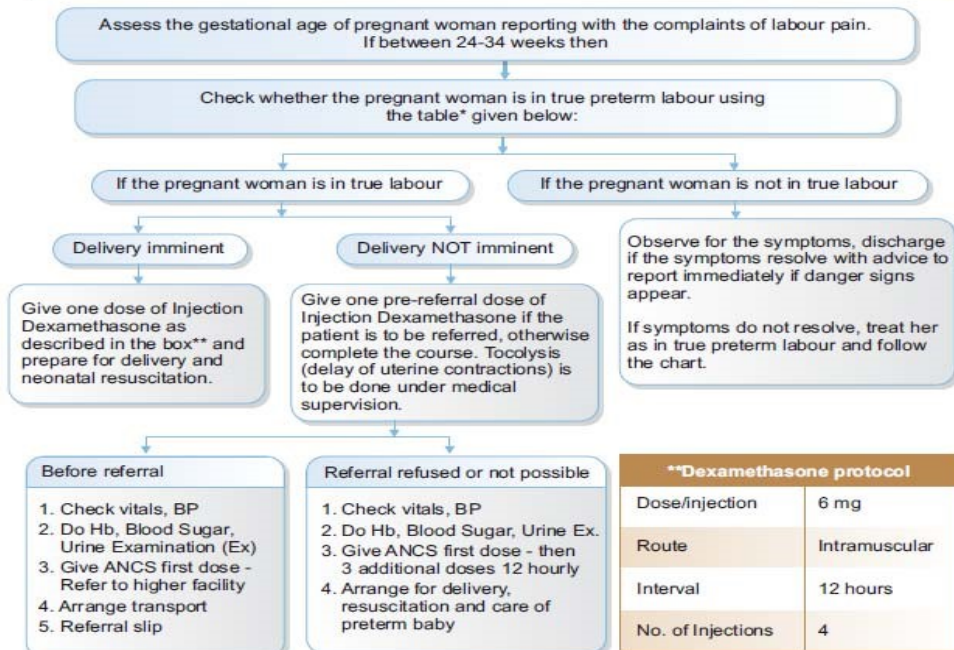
Assess the gestational age of pregnant woman reporting with the complaints of labour pain. If between 24-34 weeks then

Check whether the pregnant woman is in true preterm labour using the table* given below:

If the pregnant woman is in true labour

If the pregnant woman is not in true labour

Delivery imminent

Delivery NOT imminent

Give one dose of Injection Dexamethasone as described in the box** and prepare for delivery and neonatal resuscitation.

Give one pre-referral dose of Injection Dexamethasone if the patient is to be referred, otherwise complete the course. Tocolysis (delay of uterine contractions) is to be done under medical supervision.

Observe for the symptoms, discharge if the symptoms resolve with advice to report immediately if danger signs appear.

If symptoms do not resolve, treat her as in true preterm labour and follow the chart.

Before referral

1. Check vitals, BP
2. Do Hb, Blood Sugar, Urine Examination (Ex)
3. Give ANCS first dose - Refer to higher facility
4. Arrange transport
5. Referral slip

Referral refused or not possible

1. Check vitals, BP
2. Do Hb, Blood Sugar, Urine Ex.
3. Give ANCS first dose - then 3 additional doses 12 hourly
4. Arrange for delivery, resuscitation and care of preterm baby

| **Dexamethasone protocol | |
|---|---|
| Dose/injection | 6 mg |
| Route | Intramuscular |
| Interval | 12 hours |
| No. of Injections | 4 |